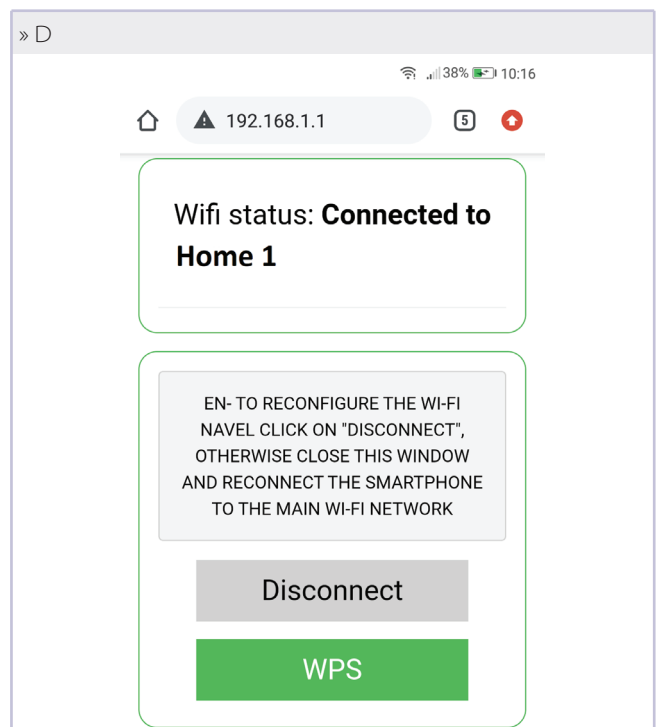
» D

38% 10:16

192.168.1.1

5

Wifi status: **Connected to Home 1**

EN- TO RECONFIGURE THE WI-FI NAVEL CLICK ON "DISCONNECT", OTHERWISE CLOSE THIS WINDOW AND RECONNECT THE SMARTPHONE TO THE MAIN WI-FI NETWORK

Disconnect

WPS